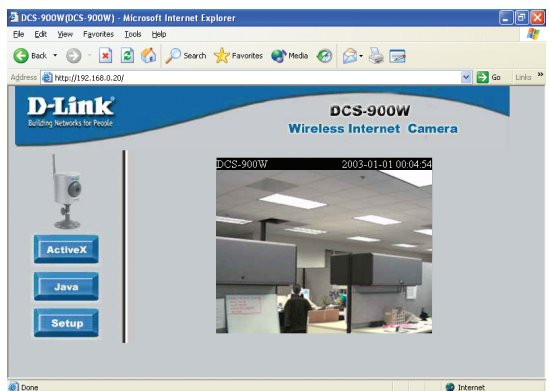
DCS-900W(DCS-900W) - Microsoft Internet Explorer

File Edit View Favorites Tools Help

Back Search Favorites Media

Address http://192.168.0.20/ Go Links »

D-Link
Building Networks for People

DCS-900W
Wireless Internet Camera

DCS-900W 2003-01-01 00:04:54

ActiveX

Java

Setup

Done Internet